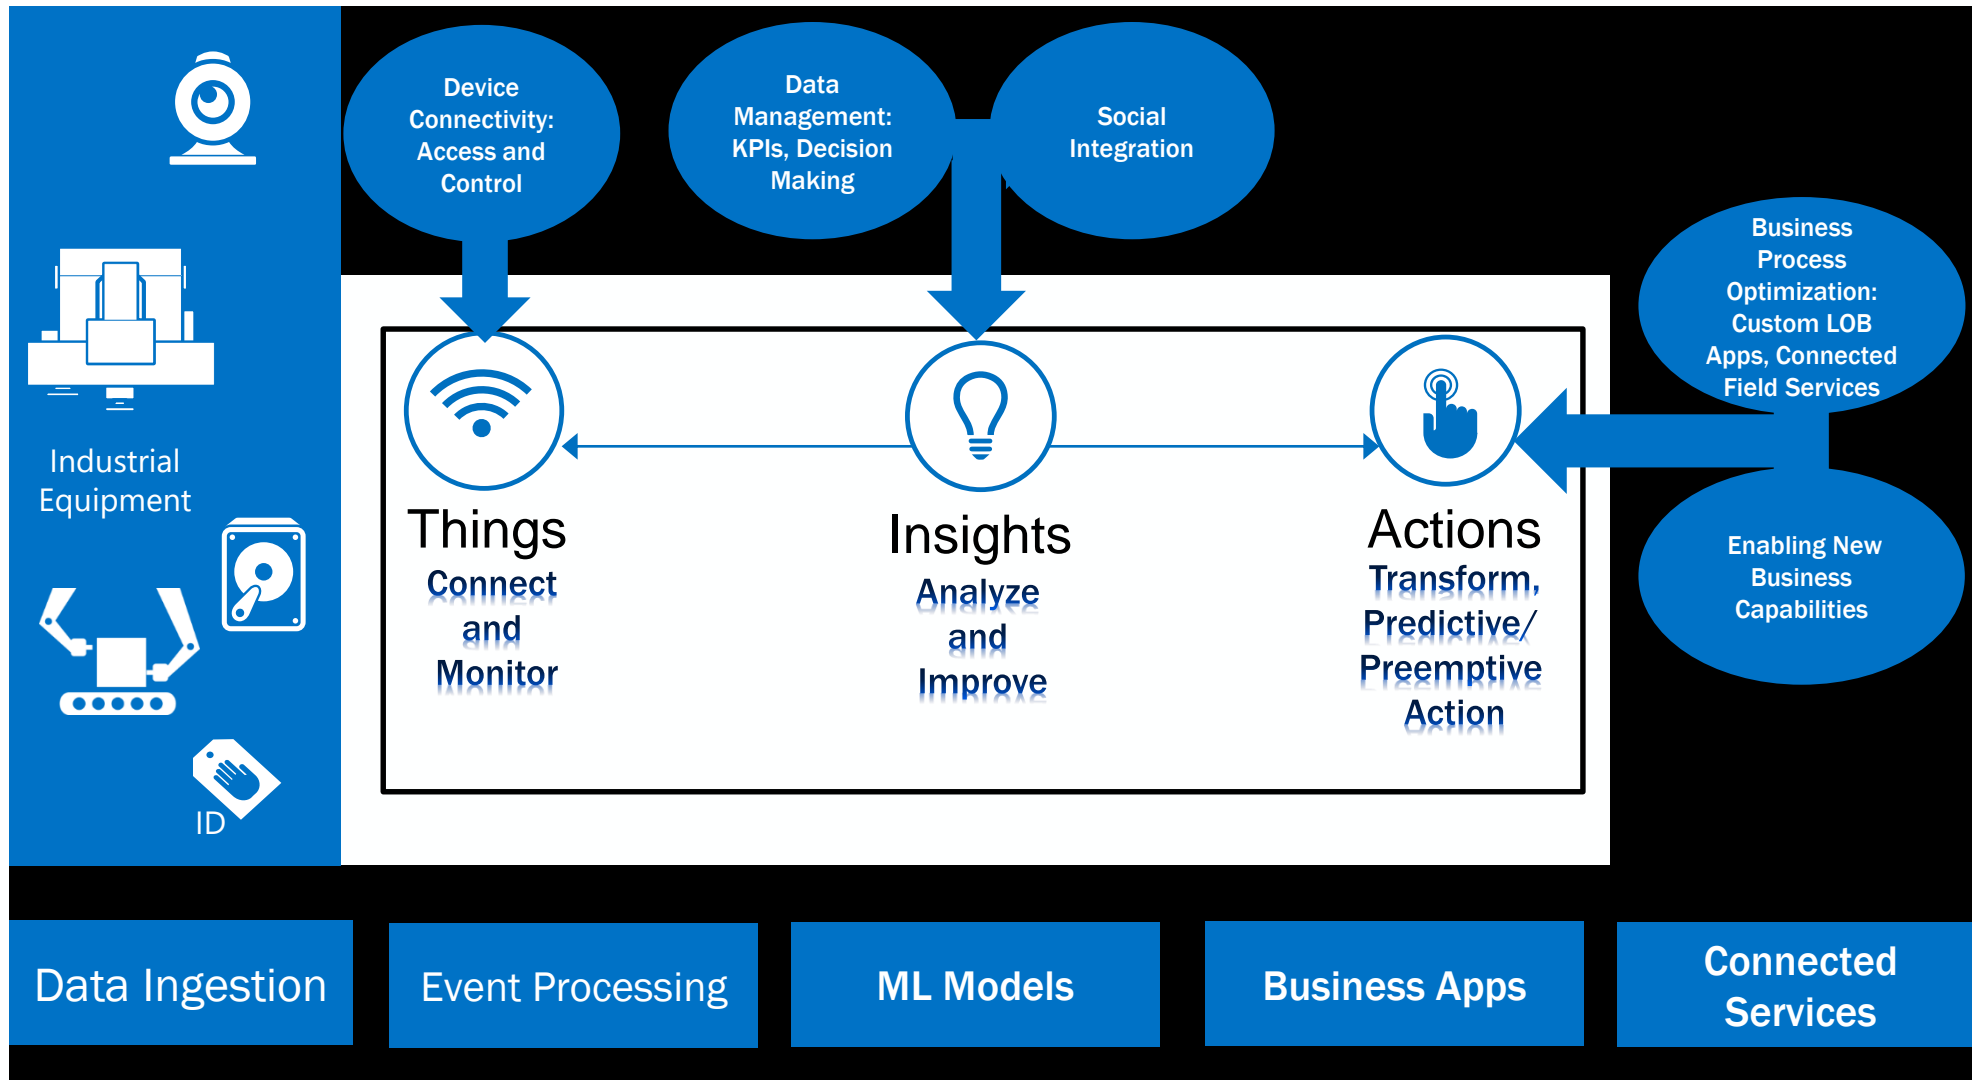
Industrial Equipment

ID

Device Connectivity: Access and Control

Data Management: KPIs, Decision Making

Social Integration

Business Process Optimization: Custom LOB Apps, Connected Field Services

Enabling New Business Capabilities

Things
Connect and Monitor

Insights
Analyze and Improve

Actions
Transform, Predictive/ Preemptive Action

Data Ingestion

Event Processing

ML Models

Business Apps

Connected Services